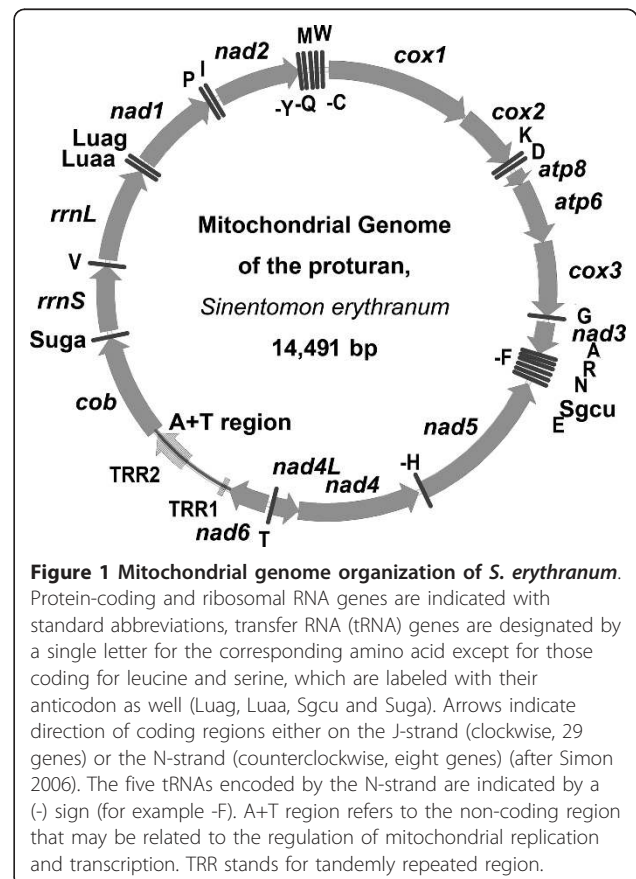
MW
nad2
cox1
P I
-Y -Q -C
nad1
cox2
K
D
atp8
Luag
Luaa
atp6
rrnL
Mitochondrial Genome
of the proturan,
Sinentomon erythranum
14,491 bp
V
cox3
rrnS
G
nad3
A
R
N
Sgcu
E
-F
Suga
cob
A+T region
nad5
TRR2
nad4L
-H
nad4
TRR1
nad6
T

**Figure 1 Mitochondrial genome organization of *S. erythranum*.** Protein-coding and ribosomal RNA genes are indicated with standard abbreviations, transfer RNA (tRNA) genes are designated by a single letter for the corresponding amino acid except for those coding for leucine and serine, which are labeled with their anticodon as well (Luag, Luaa, Sgcu and Suga). Arrows indicate direction of coding regions either on the J-strand (clockwise, 29 genes) or the N-strand (counterclockwise, eight genes) (after Simon 2006). The five tRNAs encoded by the N-strand are indicated by a (-) sign (for example -F). A+T region refers to the non-coding region that may be related to the regulation of mitochondrial replication and transcription. TRR stands for tandemly repeated region.